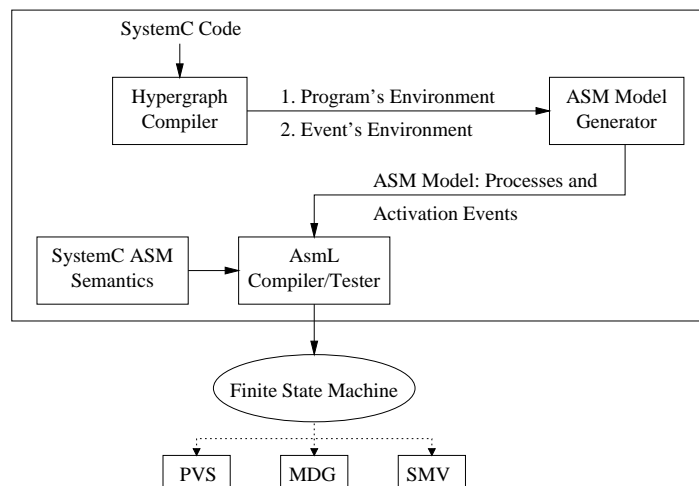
SystemC Code

Hypergraph Compiler

1. Program's Environment

2. Event's Environment

ASM Model Generator

ASM Model: Processes and Activation Events

SystemC ASM Semantics

AsmL Compiler/Tester

Finite State Machine

PVS

MDG

SMV